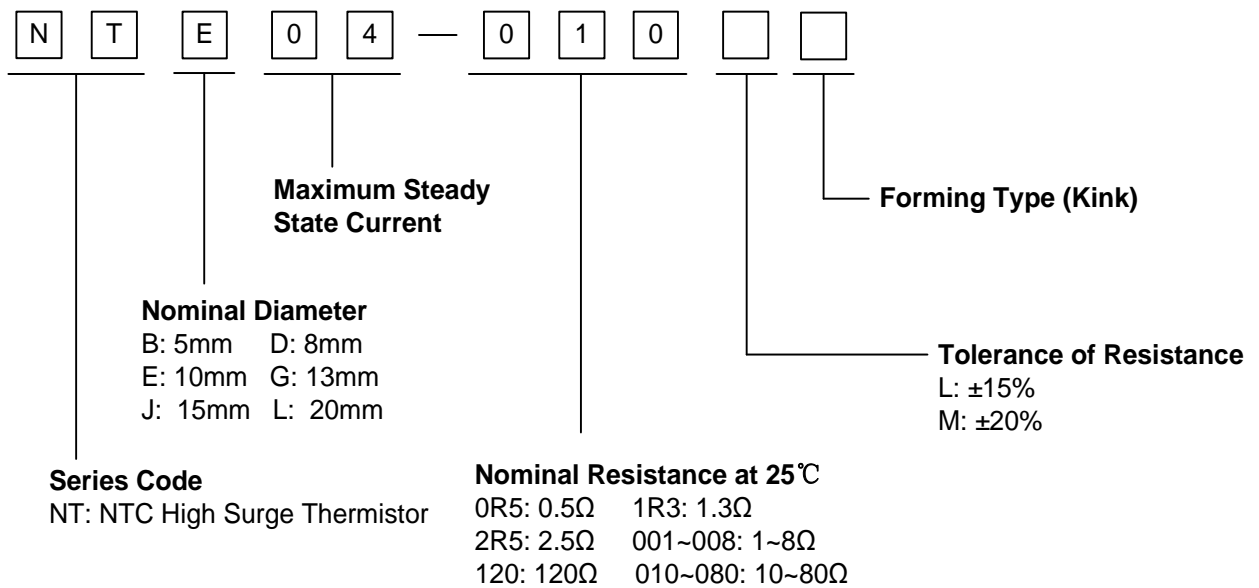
N T E 0 4 — 0 1 0

Maximum Steady State Current

Forming Type (Kink)

Nominal Diameter
B: 5mm D: 8mm
E: 10mm G: 13mm
J: 15mm L: 20mm

Tolerance of Resistance
L: ±15%
M: ±20%

Series Code
NT: NTC High Surge Thermistor

Nominal Resistance at 25℃
0R5: 0.5Ω 1R3: 1.3Ω
2R5: 2.5Ω 001~008: 1~8Ω
120: 120Ω 010~080: 10~80Ω